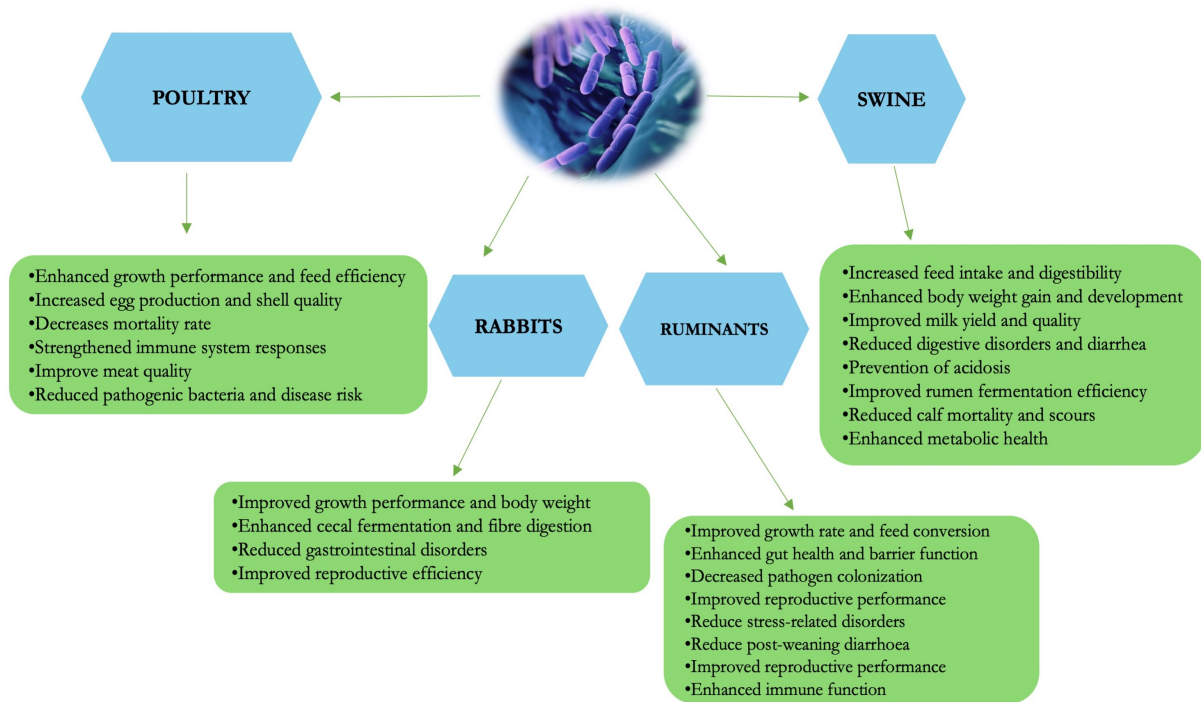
POULTRY

SWINE

•Enhanced growth performance and feed efficiency
•Increased egg production and shell quality
•Decreases mortality rate
•Strengthened immune system responses
•Improve meat quality
•Reduced pathogenic bacteria and disease risk

RABBITS

RUMINANTS

•Increased feed intake and digestibility
•Enhanced body weight gain and development
•Improved milk yield and quality
•Reduced digestive disorders and diarrhea
•Prevention of acidosis
•Improved rumen fermentation efficiency
•Reduced calf mortality and scours
•Enhanced metabolic health

•Improved growth performance and body weight
•Enhanced cecal fermentation and fibre digestion
•Reduced gastrointestinal disorders
•Improved reproductive efficiency

•Improved growth rate and feed conversion
•Enhanced gut health and barrier function
•Decreased pathogen colonization
•Improved reproductive performance
•Reduce stress-related disorders
•Reduce post-weaning diarrhoea
•Improved reproductive performance
•Enhanced immune function